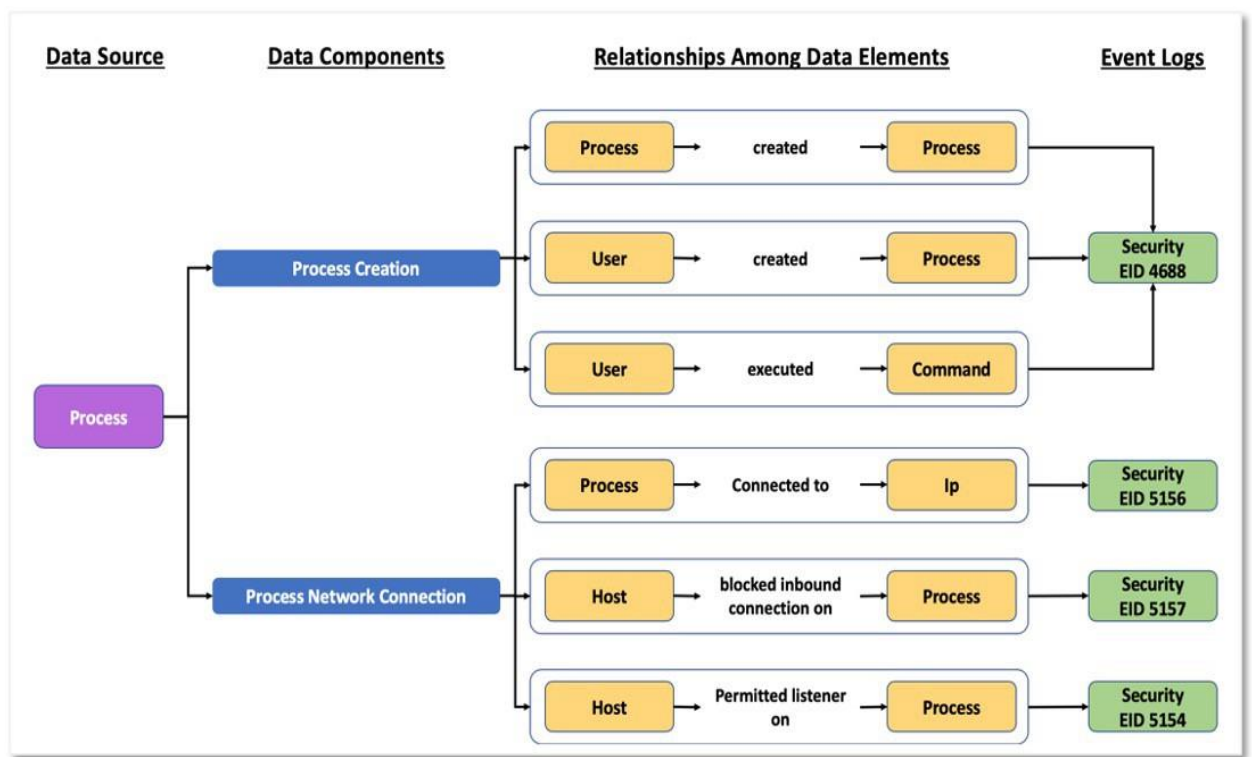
Data Source

Data Components

Relationships Among Data Elements

Event Logs

Process

Process Creation

Process Network Connection

Process created Process

User created Process

User executed Command

Security EID 4688

Process Connected to Ip

Security EID 5156

Host blocked inbound connection on Process

Security EID 5157

Host Permitted listener on Process

Security EID 5154